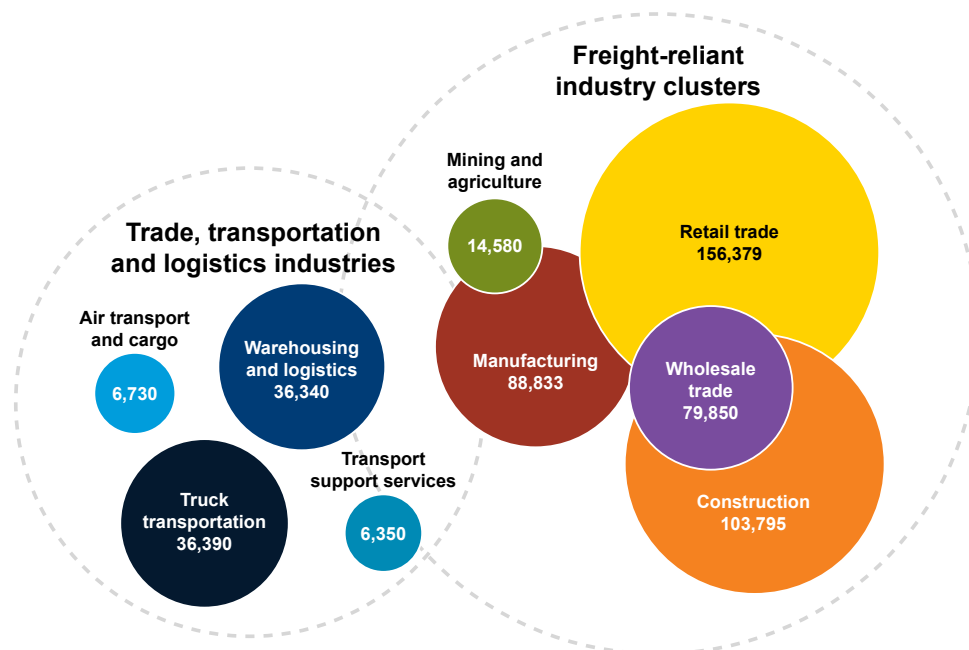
Freight-reliant industry clusters

Mining and agriculture
14,580

Retail trade
156,379

Trade, transportation and logistics industries

Air transport and cargo
6,730

Warehousing and logistics
36,340

Manufacturing
88,833

Wholesale trade
79,850

Transport support services
6,350

Truck transportation
36,390

Construction
103,795